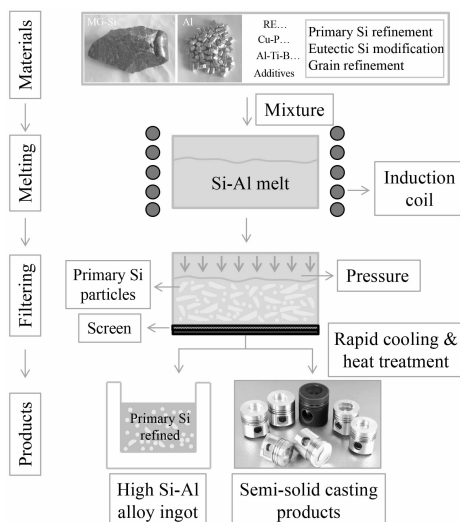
Materials

MG-Si

Al

RE…
Cu-P…
Al-Ti-B…
Additives

Primary Si refinement
Eutectic Si modification
Grain refinement

Mixture

Melting

Si-Al melt

Induction coil

Filtering

Primary Si particles

Pressure

Screen

Rapid cooling & heat treatment

Products

Primary Si refined

High Si-Al alloy ingot

Semi-solid casting products